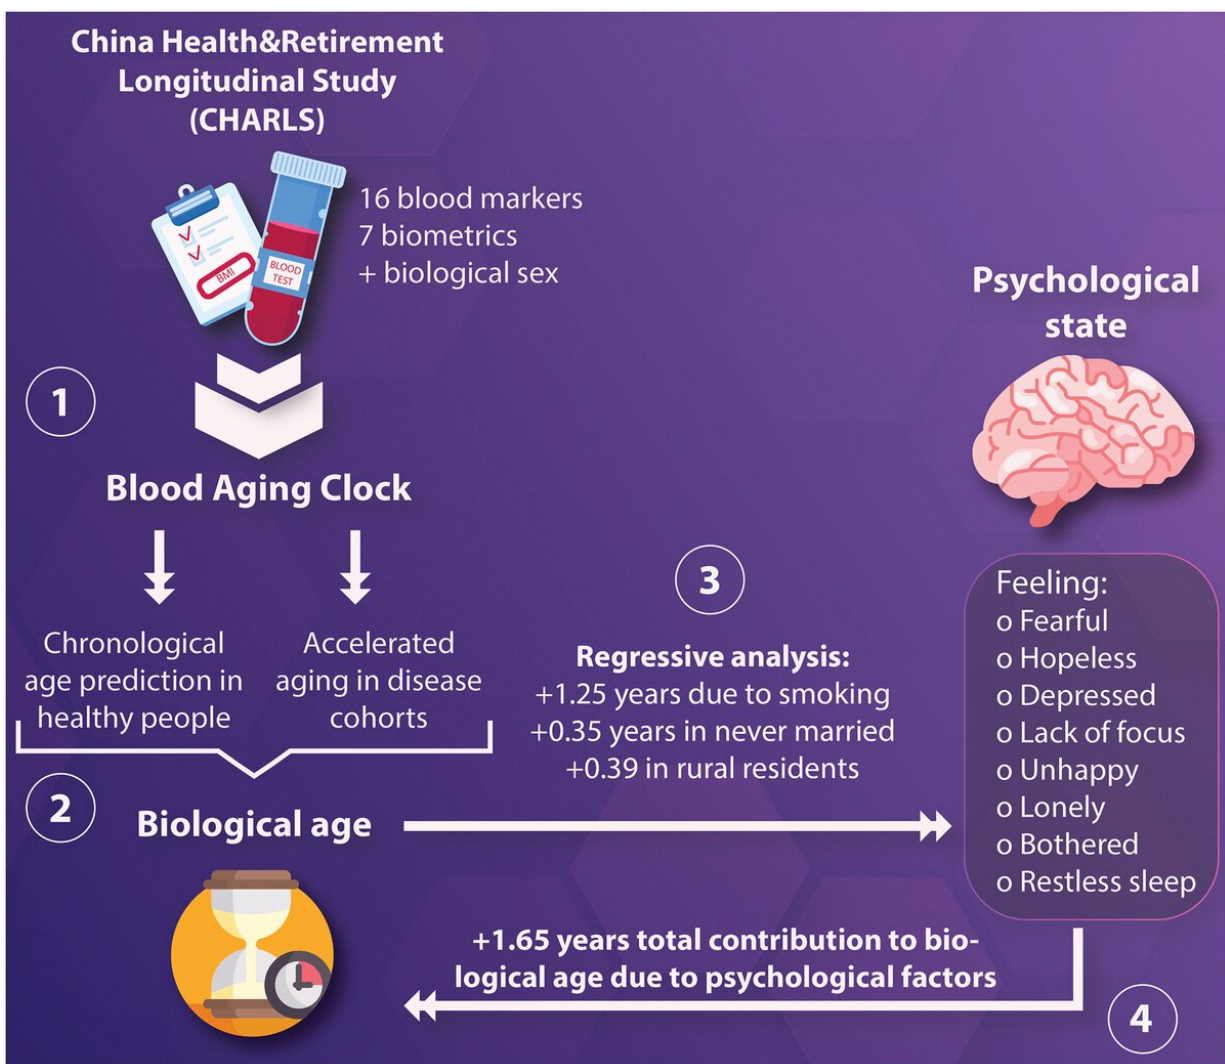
China Health&Retirement Longitudinal Study (CHARLS)

BMI
BLOOD TEST

16 blood markers
7 biometrics
+ biological sex

1

Blood Aging Clock

Chronological age prediction in healthy people

Accelerated aging in disease cohorts

2

Biological age

3

Regressive analysis:
+1.25 years due to smoking
+0.35 years in never married
+0.39 in rural residents

Psychological state

Feeling:
o Fearful
o Hopeless
o Depressed
o Lack of focus
o Unhappy
o Lonely
o Bothered
o Restless sleep

+1.65 years total contribution to biological age due to psychological factors

4